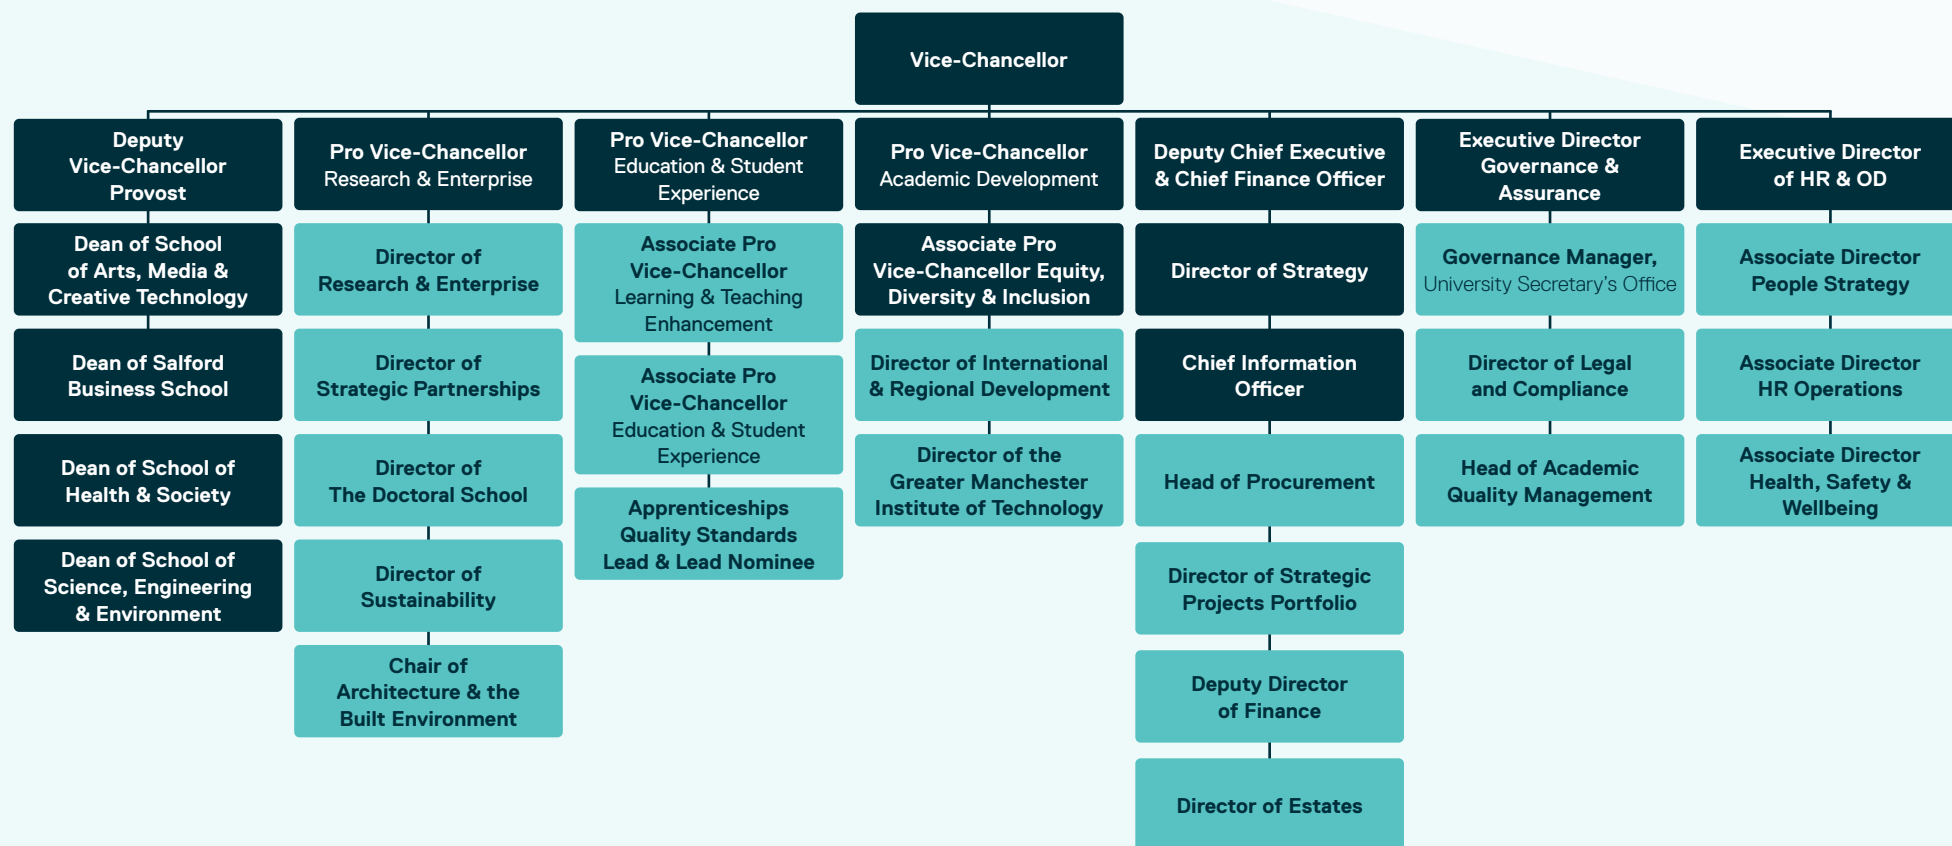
Vice-Chancellor

Deputy Vice-Chancellor Provost

Dean of School of Arts, Media & Creative Technology

Dean of Salford Business School

Dean of School of Health & Society

Dean of School of Science, Engineering & Environment

Pro Vice-Chancellor Research & Enterprise

Director of Research & Enterprise

Director of Strategic Partnerships

Director of The Doctoral School

Director of Sustainability

Chair of Architecture & the Built Environment

Pro Vice-Chancellor Education & Student Experience

Associate Pro Vice-Chancellor Learning & Teaching Enhancement

Associate Pro Vice-Chancellor Education & Student Experience

Apprenticeships Quality Standards Lead & Lead Nominee

Pro Vice-Chancellor Academic Development

Associate Pro Vice-Chancellor Equity, Diversity & Inclusion

Director of International & Regional Development

Director of the Greater Manchester Institute of Technology

Deputy Chief Executive & Chief Finance Officer

Director of Strategy

Chief Information Officer

Head of Procurement

Director of Strategic Projects Portfolio

Deputy Director of Finance

Director of Estates

Executive Director Governance & Assurance

Governance Manager, University Secretary's Office

Director of Legal and Compliance

Head of Academic Quality Management

Executive Director of HR & OD

Associate Director People Strategy

Associate Director HR Operations

Associate Director Health, Safety & Wellbeing